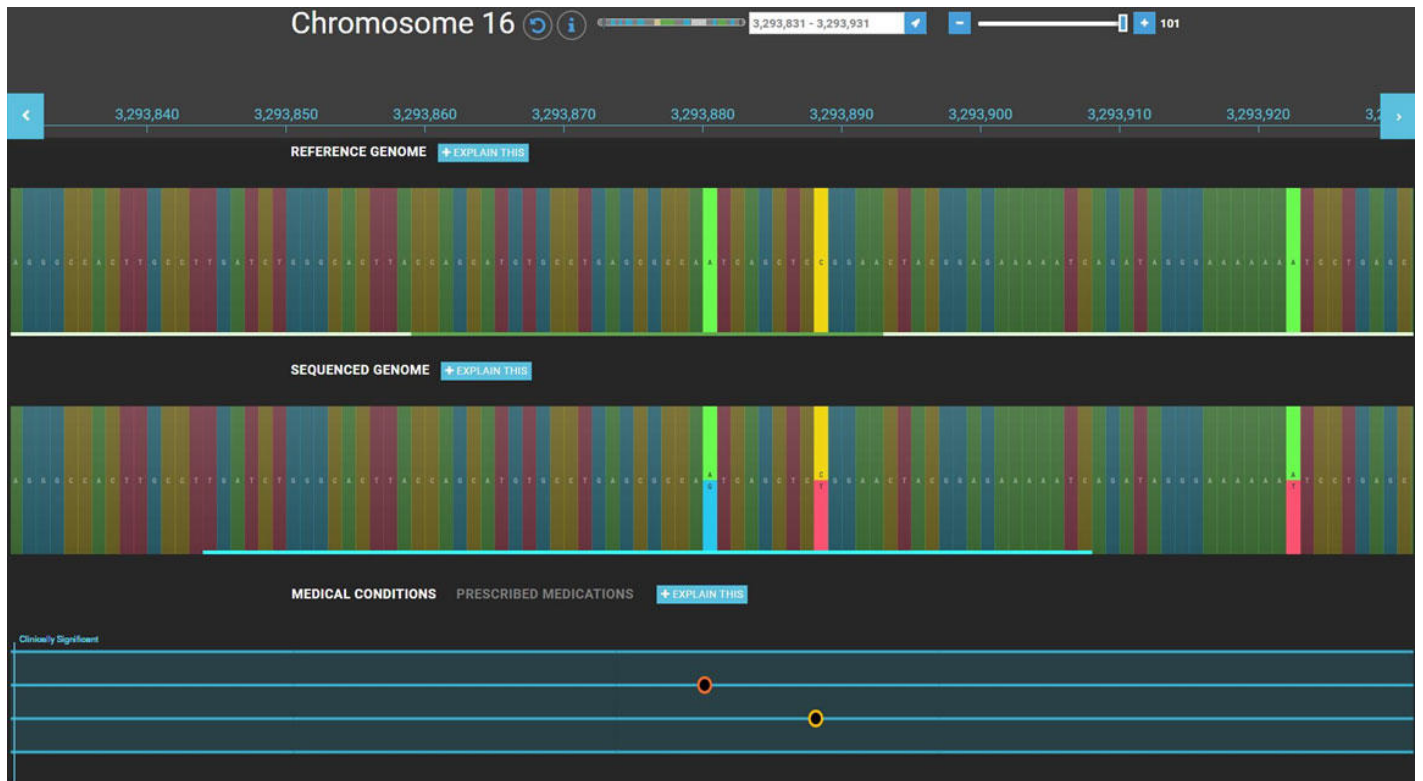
Chromosome 16

3,293,831 - 3,293,931

101

3,293,840 3,293,850 3,293,860 3,293,870 3,293,880 3,293,890 3,293,900 3,293,910 3,293,920 3,2

REFERENCE GENOME + EXPLAIN THIS

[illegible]

SEQUENCED GENOME + EXPLAIN THIS

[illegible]

MEDICAL CONDITIONS PRESCRIBED MEDICATIONS + EXPLAIN THIS

Clinically Significant